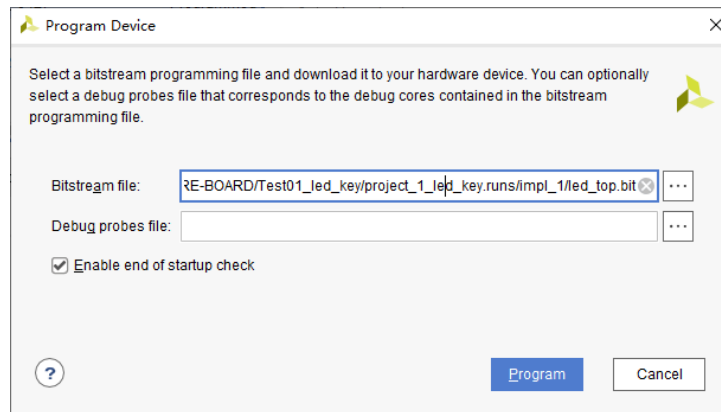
Program Device

Select a bitstream programming file and download it to your hardware device. You can optionally select a debug probes file that corresponds to the debug cores contained in the bitstream programming file.

Bitstream file: RE-BOARD/Test01_led_key/project_1_led_key.runs/impl_1/led_top.bit ...

Debug probes file: ...

Enable end of startup check

?

Program

Cancel